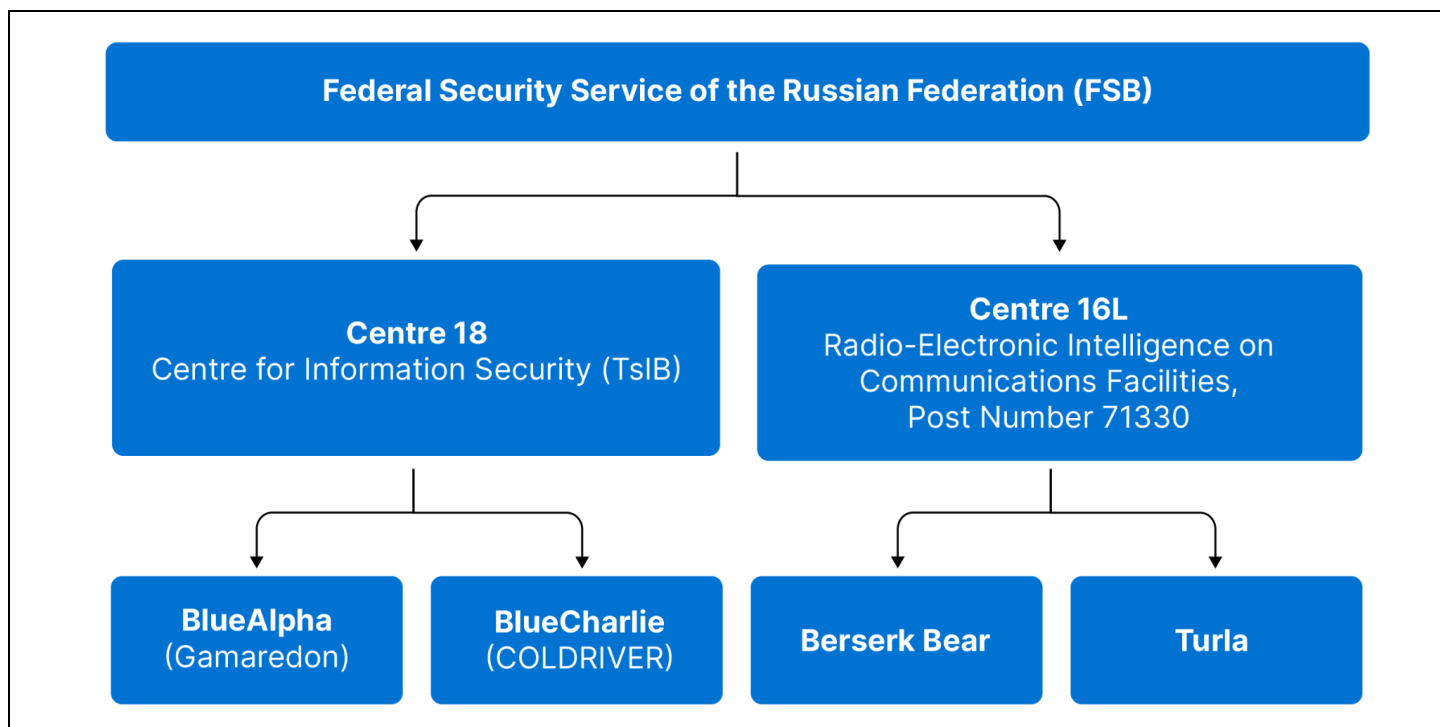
Federal Security Service of the Russian Federation (FSB)

Centre 18
Centre for Information Security (TsIB)

Centre 16L
Radio-Electronic Intelligence on Communications Facilities, Post Number 71330

BlueAlpha
(Gamaredon)

BlueCharlie
(COLDRIVER)

Berserk Bear

Turla